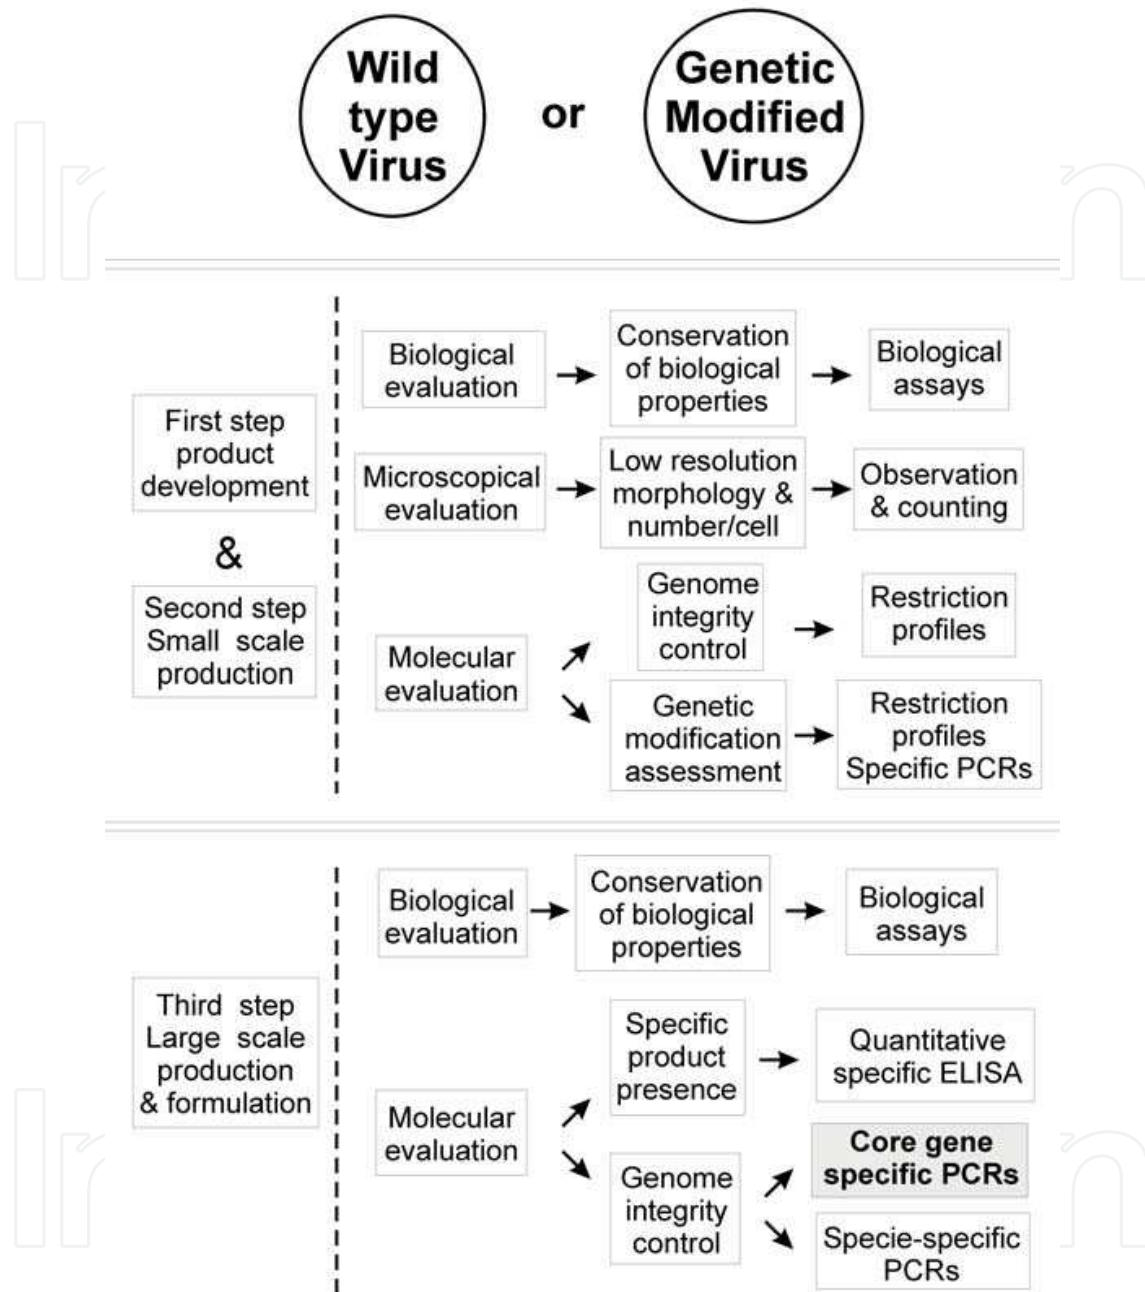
Wild type Virus

or

Genetic Modified Virus

First step product development

&

Second step Small scale production

Biological evaluation → Conservation of biological properties → Biological assays

Microscopical evaluation → Low resolution morphology & number/cell → Observation & counting

Molecular evaluation

Genome integrity control → Restriction profiles

Genetic modification assessment → Restriction profiles Specific PCRs

Third step Large scale production & formulation

Biological evaluation → Conservation of biological properties → Biological assays

Molecular evaluation

Specific product presence → Quantitative specific ELISA

Genome integrity control

Core gene specific PCRs

Specie-specific PCRs